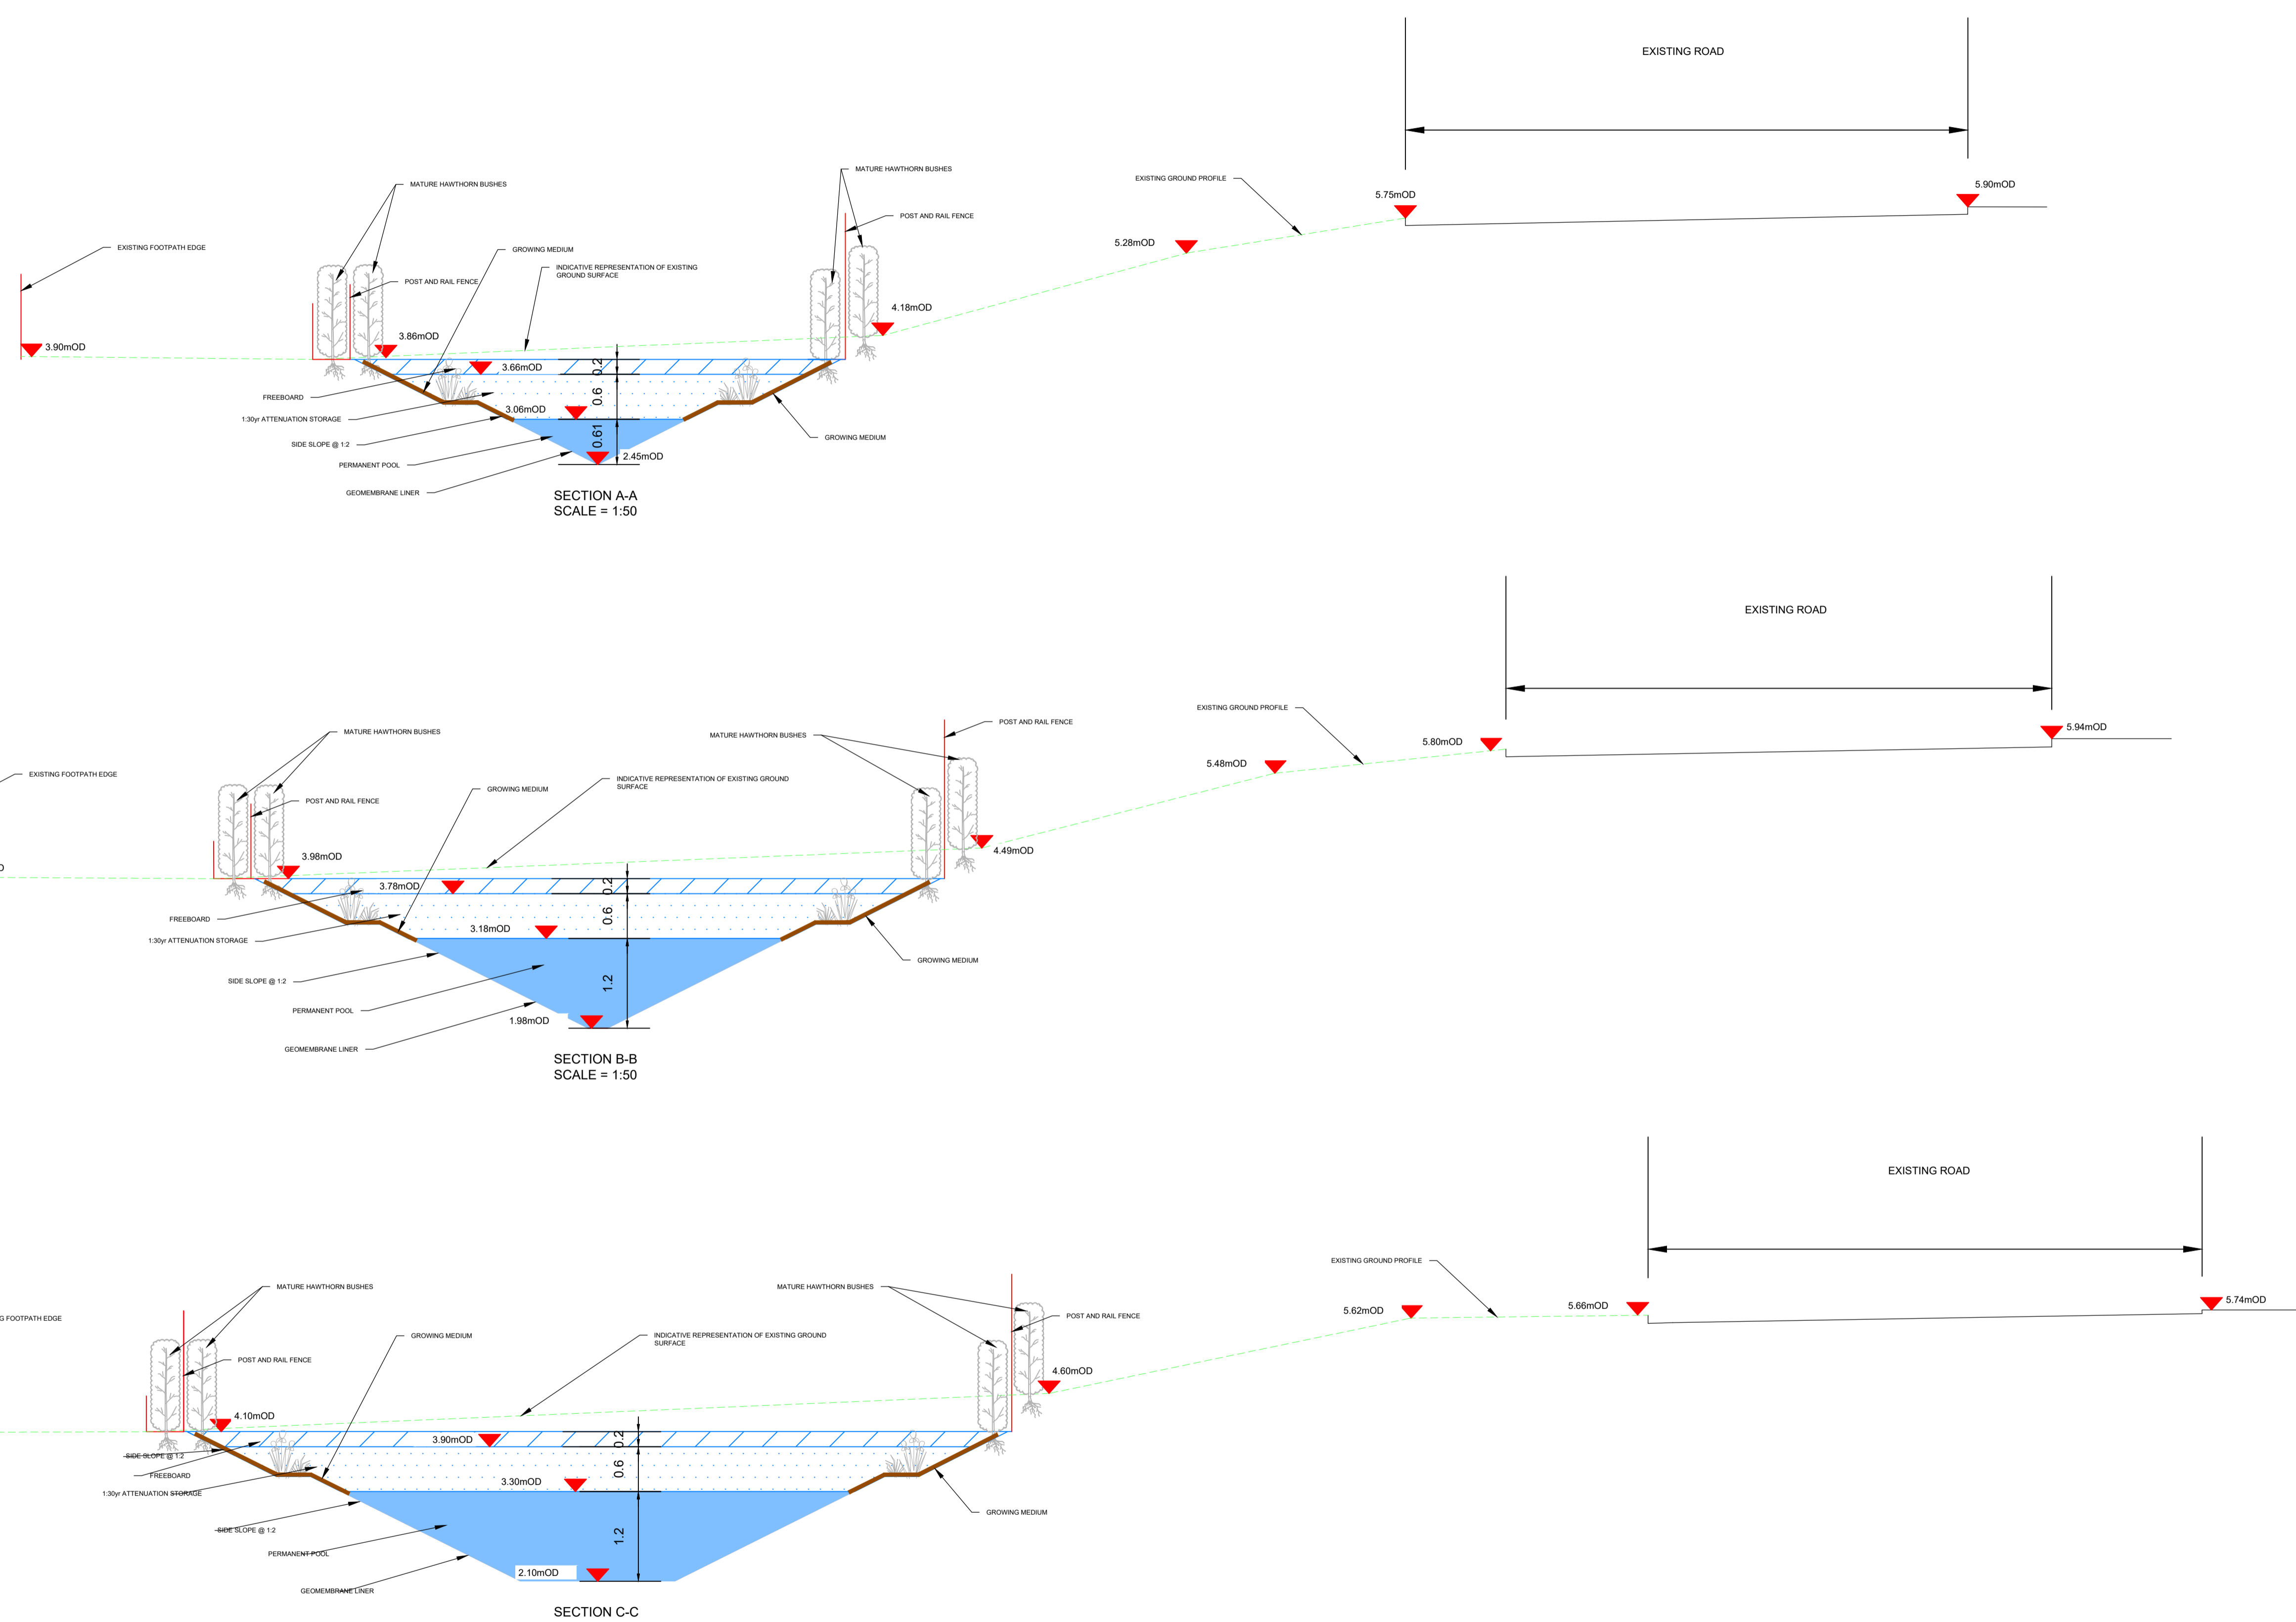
EXISTING ROAD

MATURE HAWTHORN BUSHES
MATURE HAWTHORN BUSHES
EXISTING GROUND PROFILE
5.75mOD
5.90mOD
POST AND RAIL FENCE
EXISTING FOOTPATH EDGE
GROWING MEDIUM
5.28mOD
POST AND RAIL FENCE
INDICATIVE REPRESENTATION OF EXISTING GROUND SURFACE
4.18mOD
3.86mOD
3.90mOD
3.66mOD
0.2
FREEBOARD
0.6
3.06mOD
1:30yr ATTENUATION STORAGE
SIDE SLOPE @ 1:2
0.61
GROWING MEDIUM
PERMANENT POOL
2.45mOD
GEOMEMBRANE LINER
SECTION A-A
SCALE = 1:50

EXISTING ROAD

EXISTING GROUND PROFILE
POST AND RAIL FENCE
MATURE HAWTHORN BUSHES
MATURE HAWTHORN BUSHES
5.80mOD
5.94mOD
5.48mOD
EXISTING FOOTPATH EDGE
INDICATIVE REPRESENTATION OF EXISTING GROUND SURFACE
POST AND RAIL FENCE
GROWING MEDIUM
4.49mOD
3.98mOD
D
3.78mOD
0.2
FREEBOARD
0.6
1:30yr ATTENUATION STORAGE
3.18mOD
GROWING MEDIUM
SIDE SLOPE @ 1:2
1.2
PERMANENT POOL
1.98mOD
GEOMEMBRANE LINER
SECTION B-B
SCALE = 1:50

EXISTING ROAD

EXISTING GROUND PROFILE
MATURE HAWTHORN BUSHES
MATURE HAWTHORN BUSHES
5.62mOD
5.66mOD
5.74mOD
G FOOTPATH EDGE
POST AND RAIL FENCE
GROWING MEDIUM
INDICATIVE REPRESENTATION OF EXISTING GROUND SURFACE
POST AND RAIL FENCE
4.60mOD
4.10mOD
3.90mOD
0.2
SIDE SLOPE @ 1:2
FREEBOARD
0.6
3.30mOD
1:30yr ATTENUATION STORAGE
GROWING MEDIUM
SIDE SLOPE @ 1:2
1.2
PERMANENT POOL
2.10mOD
GEOMEMBRANE LINER
SECTION C-C